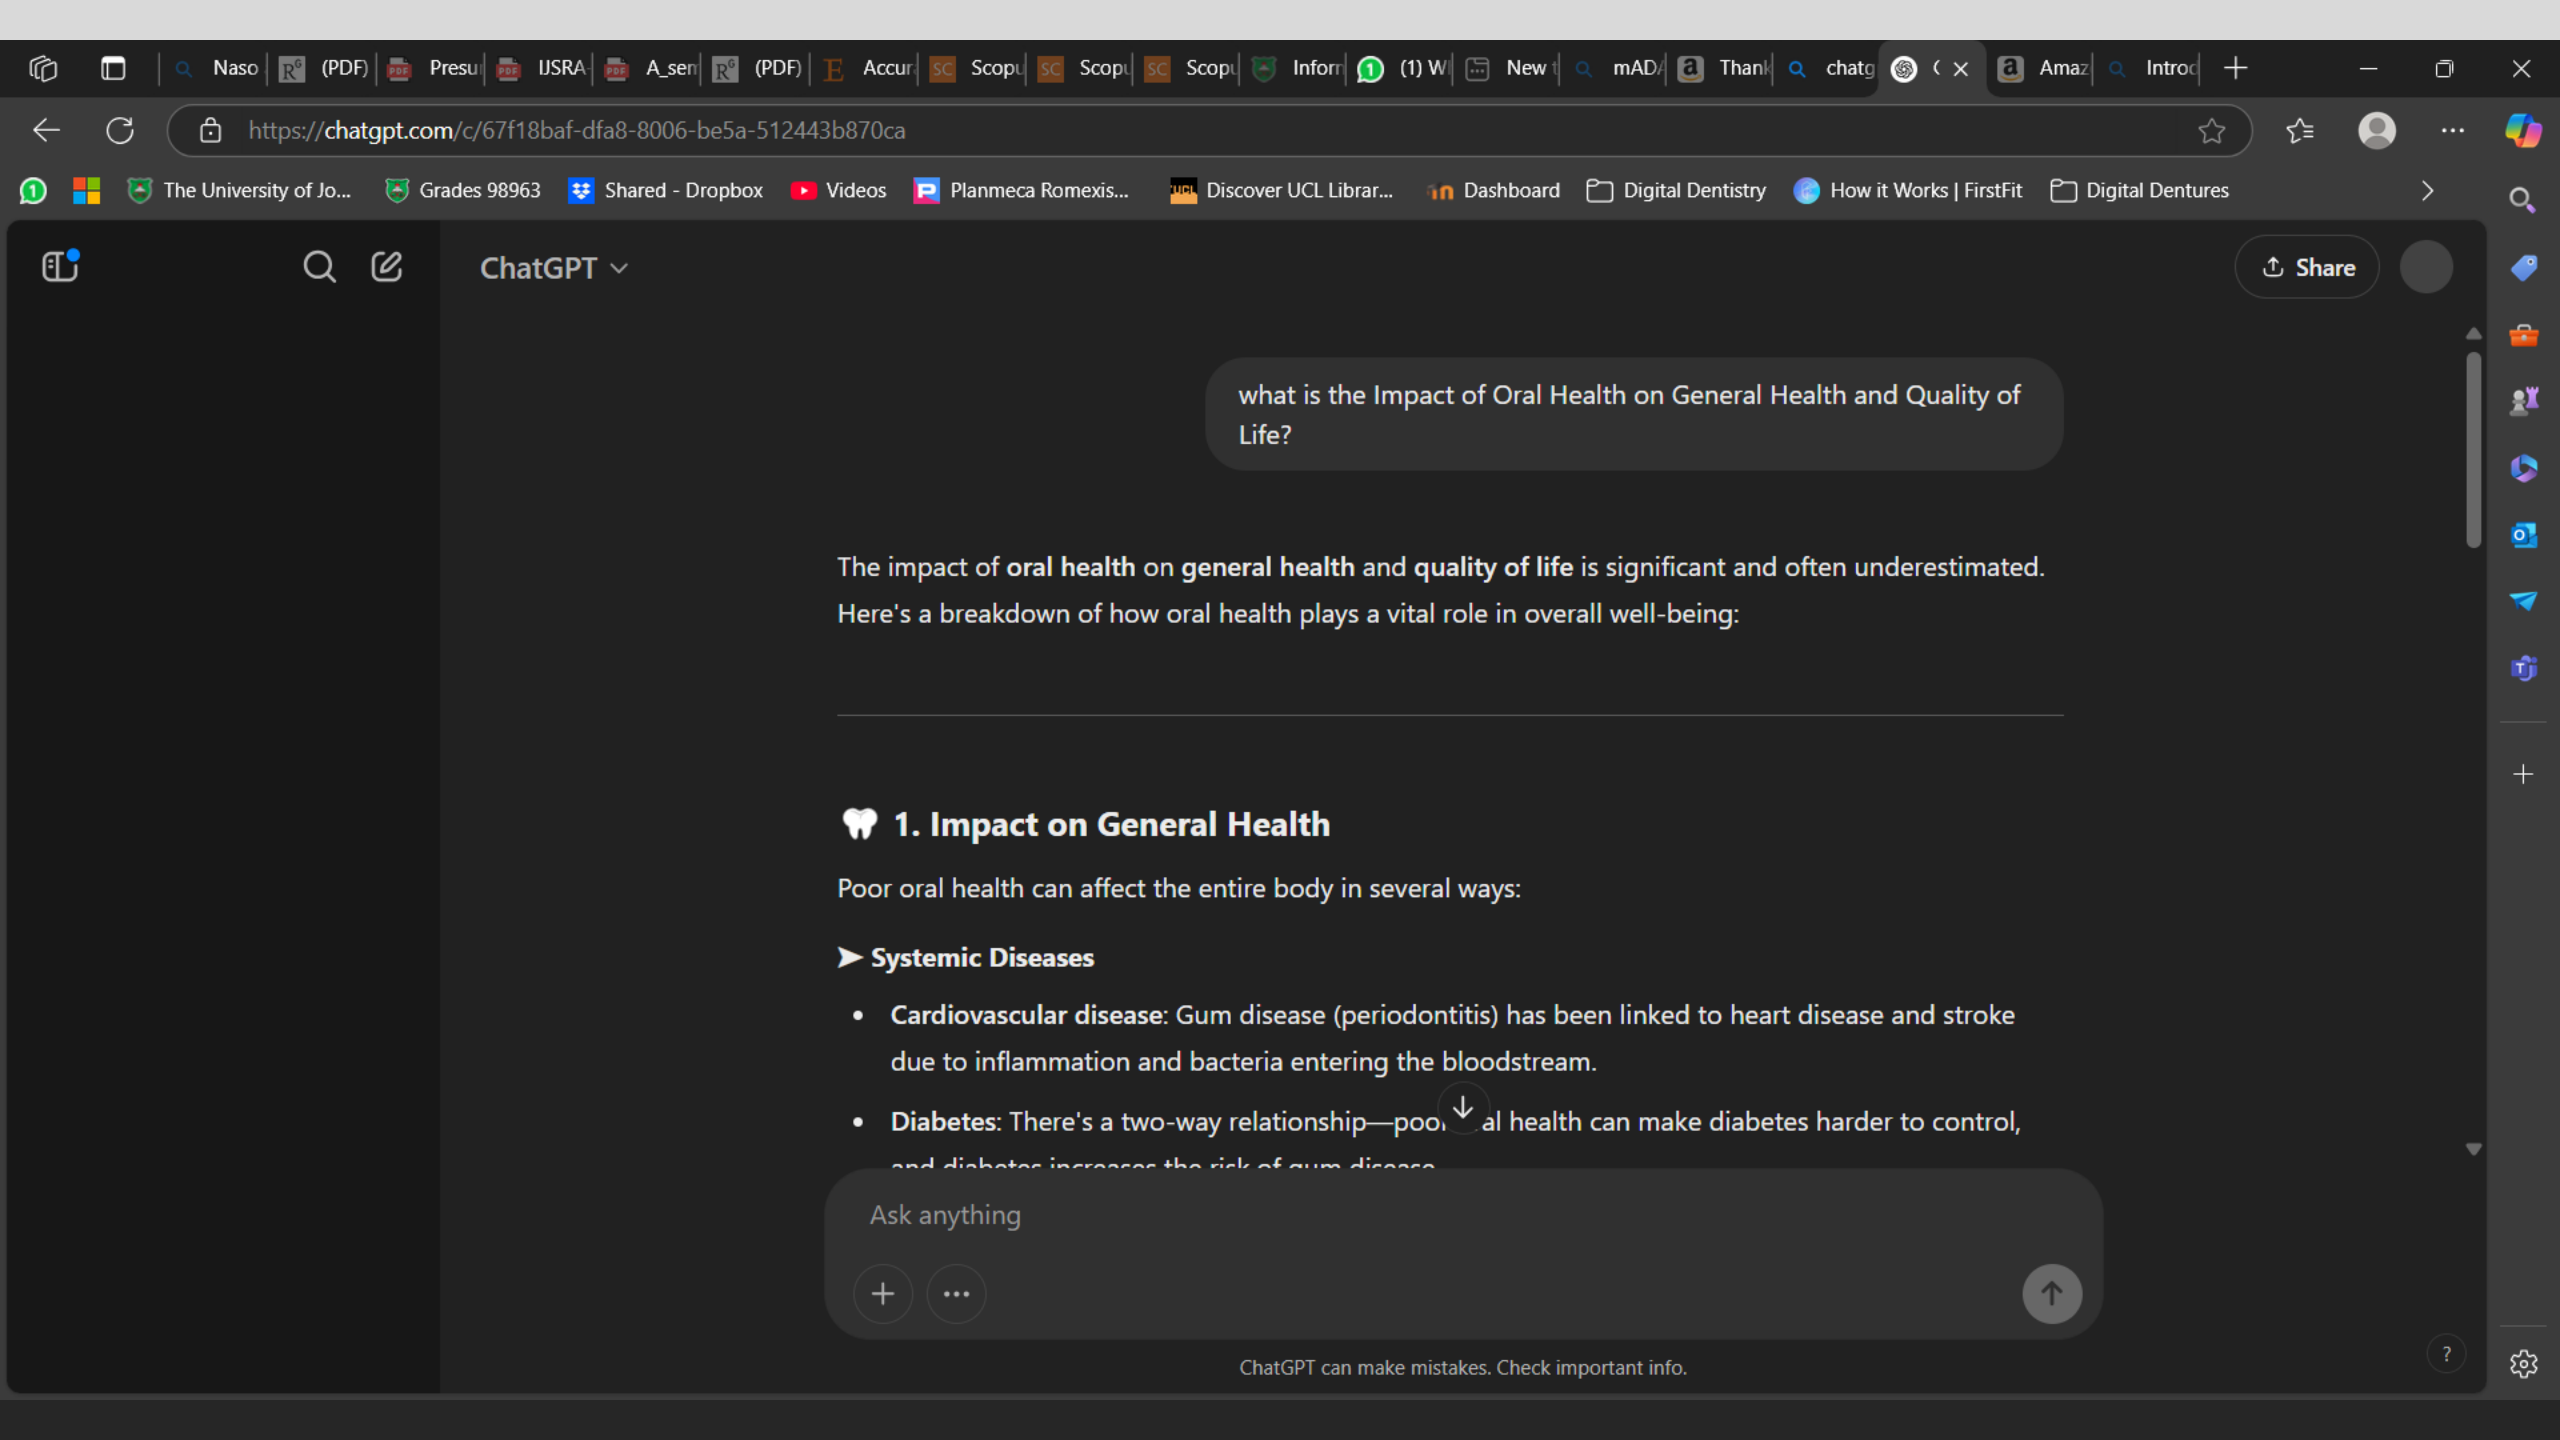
Naso (PDF) Presu USRA A_sen (PDF) Accur Scopu Scopu Scopu Inforr (1) W New t mAD Thank chatg ( Amaz Introd

https://chatgpt.com/c/67f18baf-dfa8-8006-be5a-512443b870ca

The University of Jo... Grades 98963 Shared - Dropbox Videos Planmeca Romexis... Discover UCL Librar... Dashboard Digital Dentistry How it Works | FirstFit Digital Dentures

ChatGPT

Share

what is the Impact of Oral Health on General Health and Quality of Life?

The impact of **oral health** on **general health** and **quality of life** is significant and often underestimated. Here's a breakdown of how oral health plays a vital role in overall well-being:

1. Impact on General Health

Poor oral health can affect the entire body in several ways:

➤ Systemic Diseases

- **Cardiovascular disease**: Gum disease (periodontitis) has been linked to heart disease and stroke due to inflammation and bacteria entering the bloodstream.
- **Diabetes**: There's a two-way relationship—poo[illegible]al health can make diabetes harder to control, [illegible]

Ask anything

ChatGPT can make mistakes. Check important info.

?